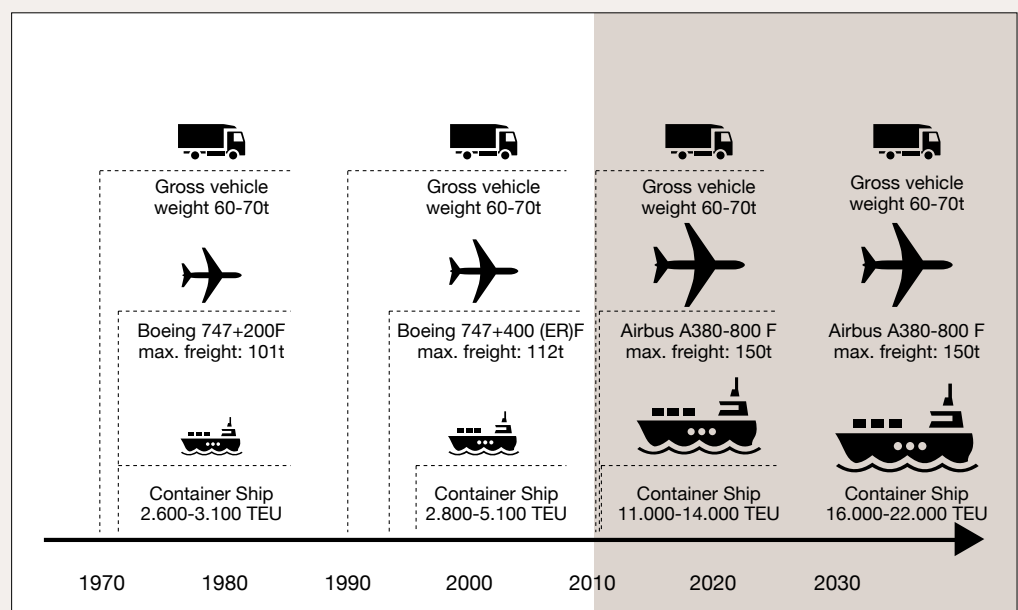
Gross vehicle weight 60-70t

Boeing 747+200F max. freight: 101t

Container Ship 2.600-3.100 TEU

Gross vehicle weight 60-70t

Boeing 747+400 (ER)F max. freight: 112t

Container Ship 2.800-5.100 TEU

Gross vehicle weight 60-70t

Airbus A380-800 F max. freight: 150t

Container Ship 11.000-14.000 TEU

Gross vehicle weight 60-70t

Airbus A380-800 F max. freight: 150t

Container Ship 16.000-22.000 TEU

1970 1980 1990 2000 2010 2020 2030